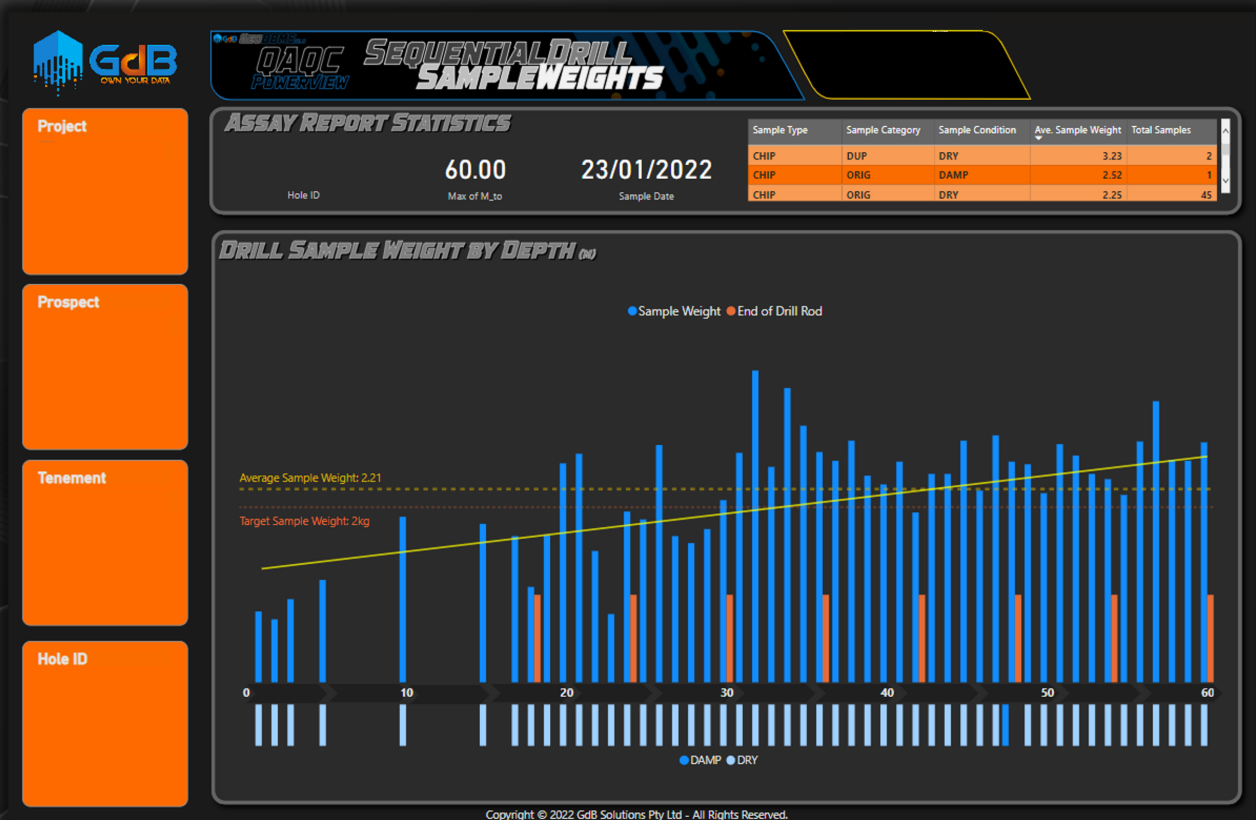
GdB
OWN YOUR DATA

QAQC POWERVIEW
SEQUENTIAL DRILL SAMPLE WEIGHTS

Project

Prospect

Tenement

Hole ID

ASSAY REPORT STATISTICS

Hole ID

60.00
Max of M_to

23/01/2022
Sample Date

| Sample Type | Sample Category | Sample Condition | Ave. Sample Weight | Total Samples |
|---|---|---|---|---|
| CHIP | DUP | DRY | 3.23 | 2 |
| CHIP | ORIG | DAMP | 2.52 | 1 |
| CHIP | ORIG | DRY | 2.25 | 45 |

DRILL SAMPLE WEIGHT BY DEPTH (M)

Sample Weight  End of Drill Rod

Average Sample Weight: 2.21
Target Sample Weight: 2kg

0 10 20 30 40 50 60

DAMP  DRY

Copyright © 2022 GdB Solutions Pty Ltd - All Rights Reserved.